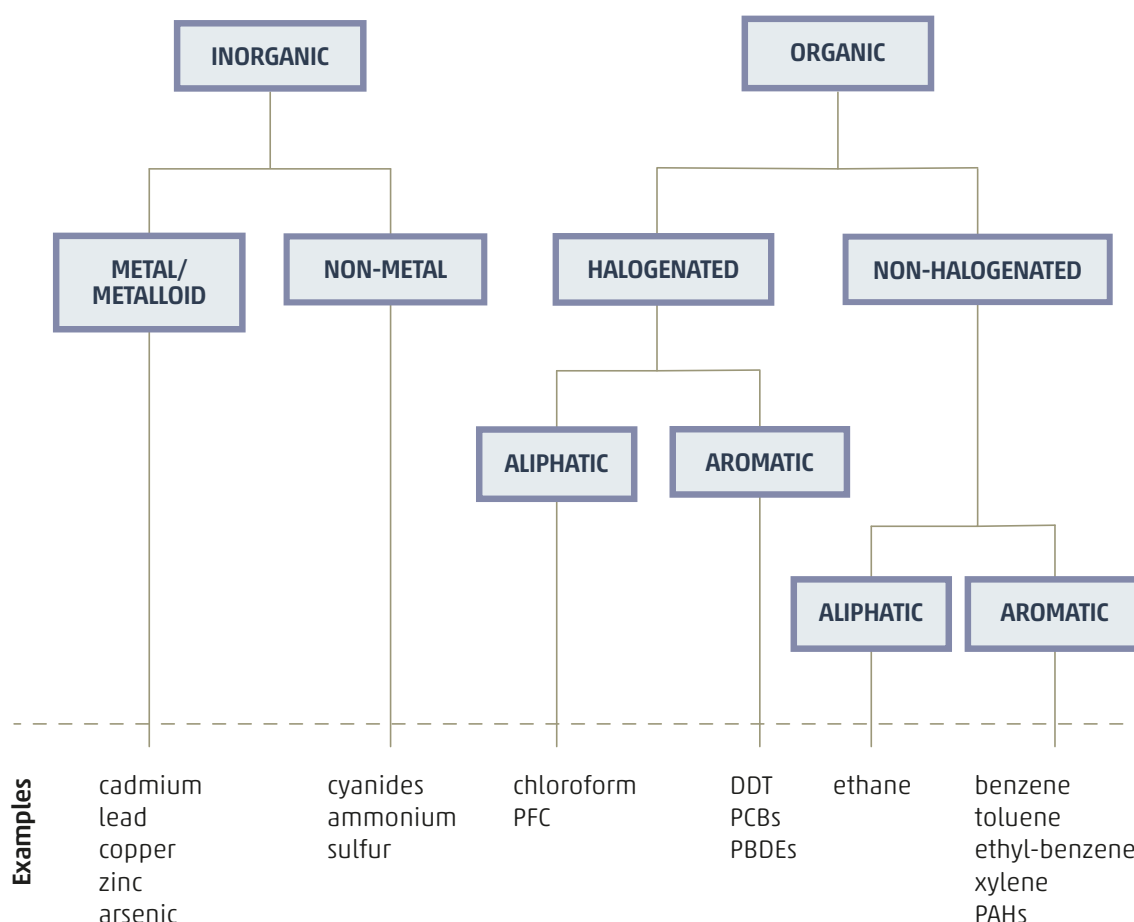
INORGANIC

ORGANIC

METAL/
METALLOID

NON-METAL

HALOGENATED

NON-HALOGENATED

ALIPHATIC

AROMATIC

ALIPHATIC

AROMATIC

Examples

cadmium
lead
copper
zinc
arsenic

cyanides
ammonium
sulfur

chloroform
PFC

DDT
PCBs
PBDEs

ethane

benzene
toluene
ethyl-benzene
xylene
PAHs